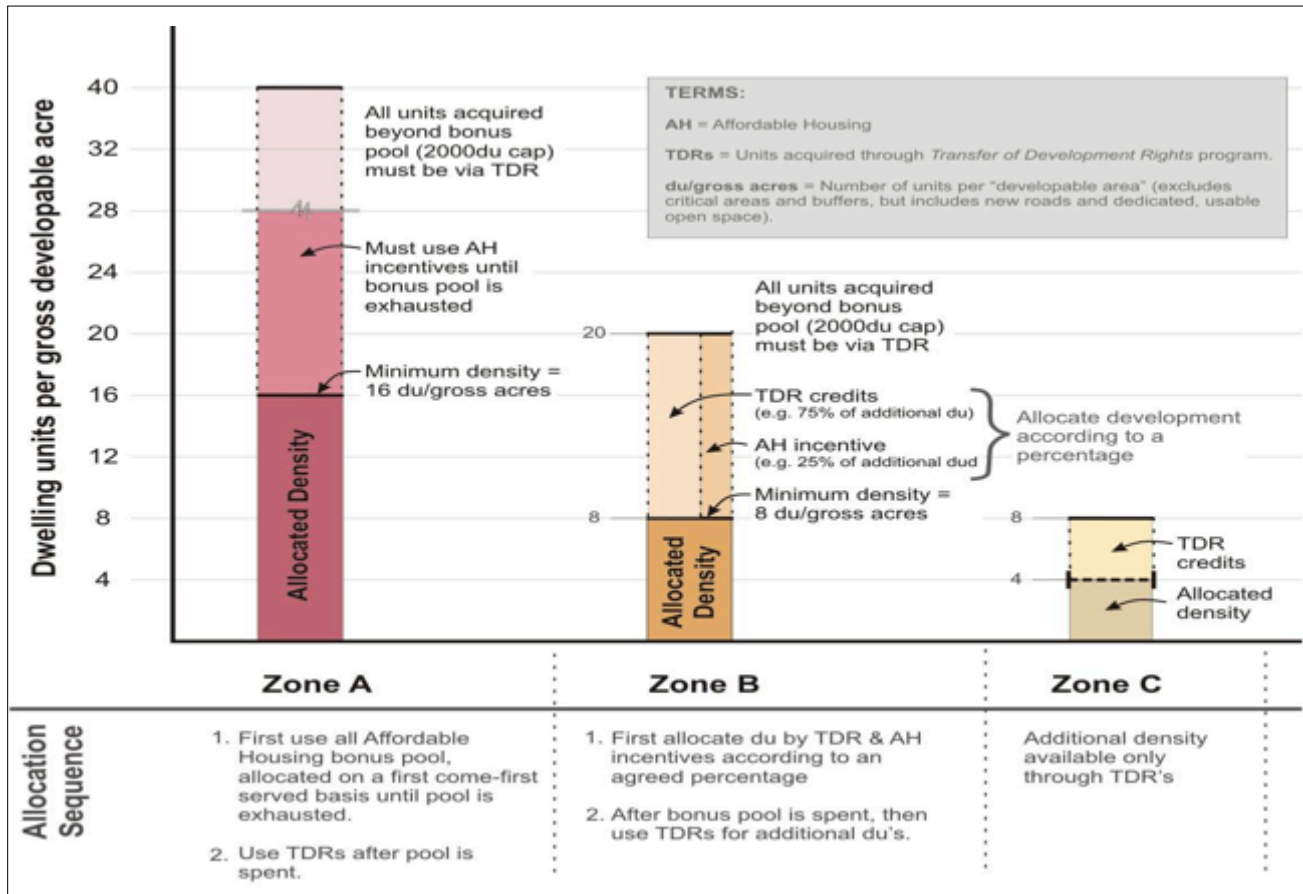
Dwelling units per gross developable acre

40
32
28
24
20
16
12
8
4

All units acquired beyond bonus pool (2000du cap) must be via TDR

AH

Must use AH incentives until bonus pool is exhausted

Minimum density = 16 du/gross acres

Allocated Density

TERMS:

AH = Affordable Housing

TDRs = Units acquired through *Transfer of Development Rights* program.

du/gross acres = Number of units per "developable area" (excludes critical areas and buffers, but includes new roads and dedicated, usable open space).

All units acquired beyond bonus pool (2000du cap) must be via TDR

20

TDR credits (e.g. 75% of additional du)

AH incentive (e.g. 25% of additional dud

Allocate development according to a percentage

8

Minimum density = 8 du/gross acres

Allocated Density

8

TDR credits

4

Allocated density

Zone A

Zone B

Zone C

Allocation Sequence

1. First use all Affordable Housing bonus pool, allocated on a first come-first served basis until pool is exhausted.

2. Use TDRs after pool is spent.

1. First allocate du by TDR & AH incentives according to an agreed percentage

2. After bonus pool is spent, then use TDRs for additional du's.

Additional density available only through TDR's